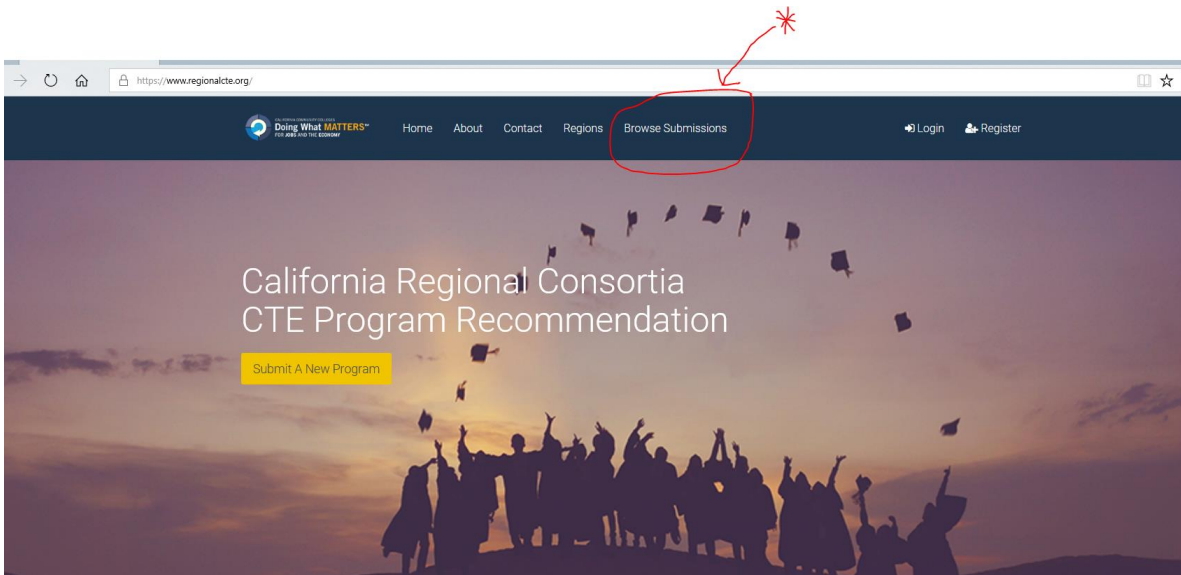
https://www.regionalcte.org/

CALIFORNIA COMMUNITY COLLEGES
Doing What MATTERS™
FOR JOBS AND THE ECONOMY

Home About Contact Regions Browse Submissions

Login Register

California Regional Consortia
CTE Program Recommendation

Submit A New Program